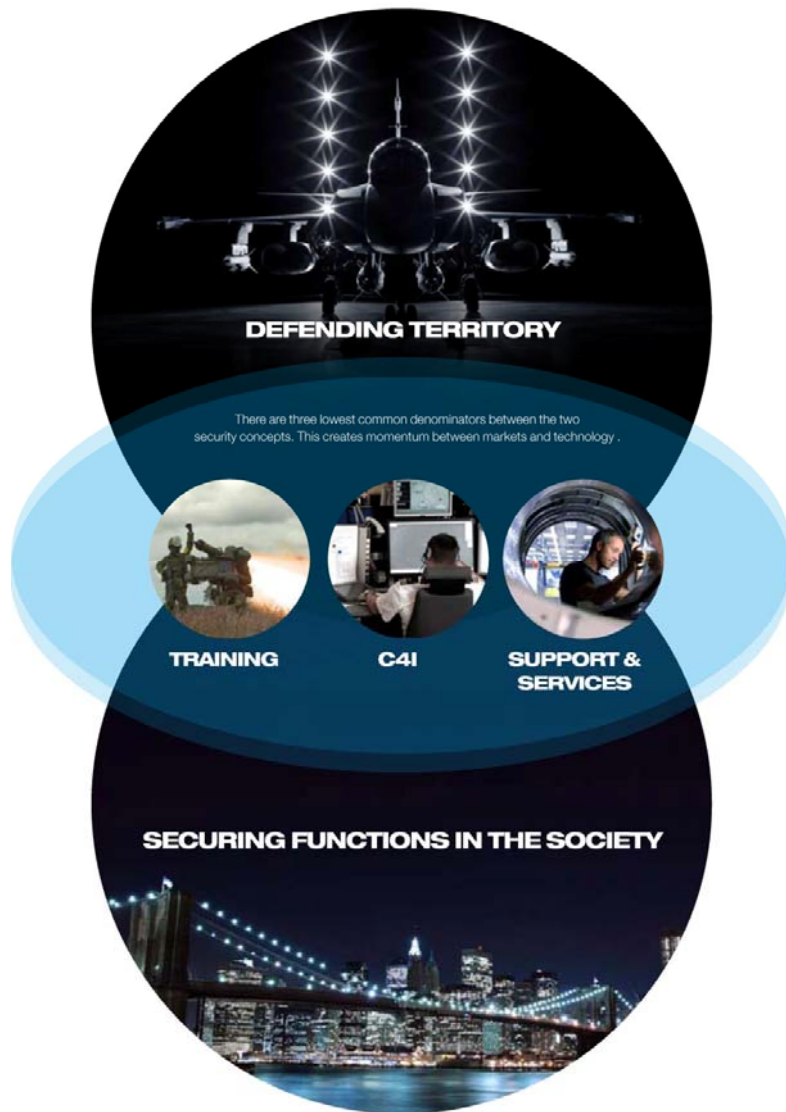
DEFENDING TERRITORY

There are three lowest common denominators between the two security concepts. This creates momentum between markets and technology .

TRAINING

C4I

SUPPORT & SERVICES

SECURING FUNCTIONS IN THE SOCIETY